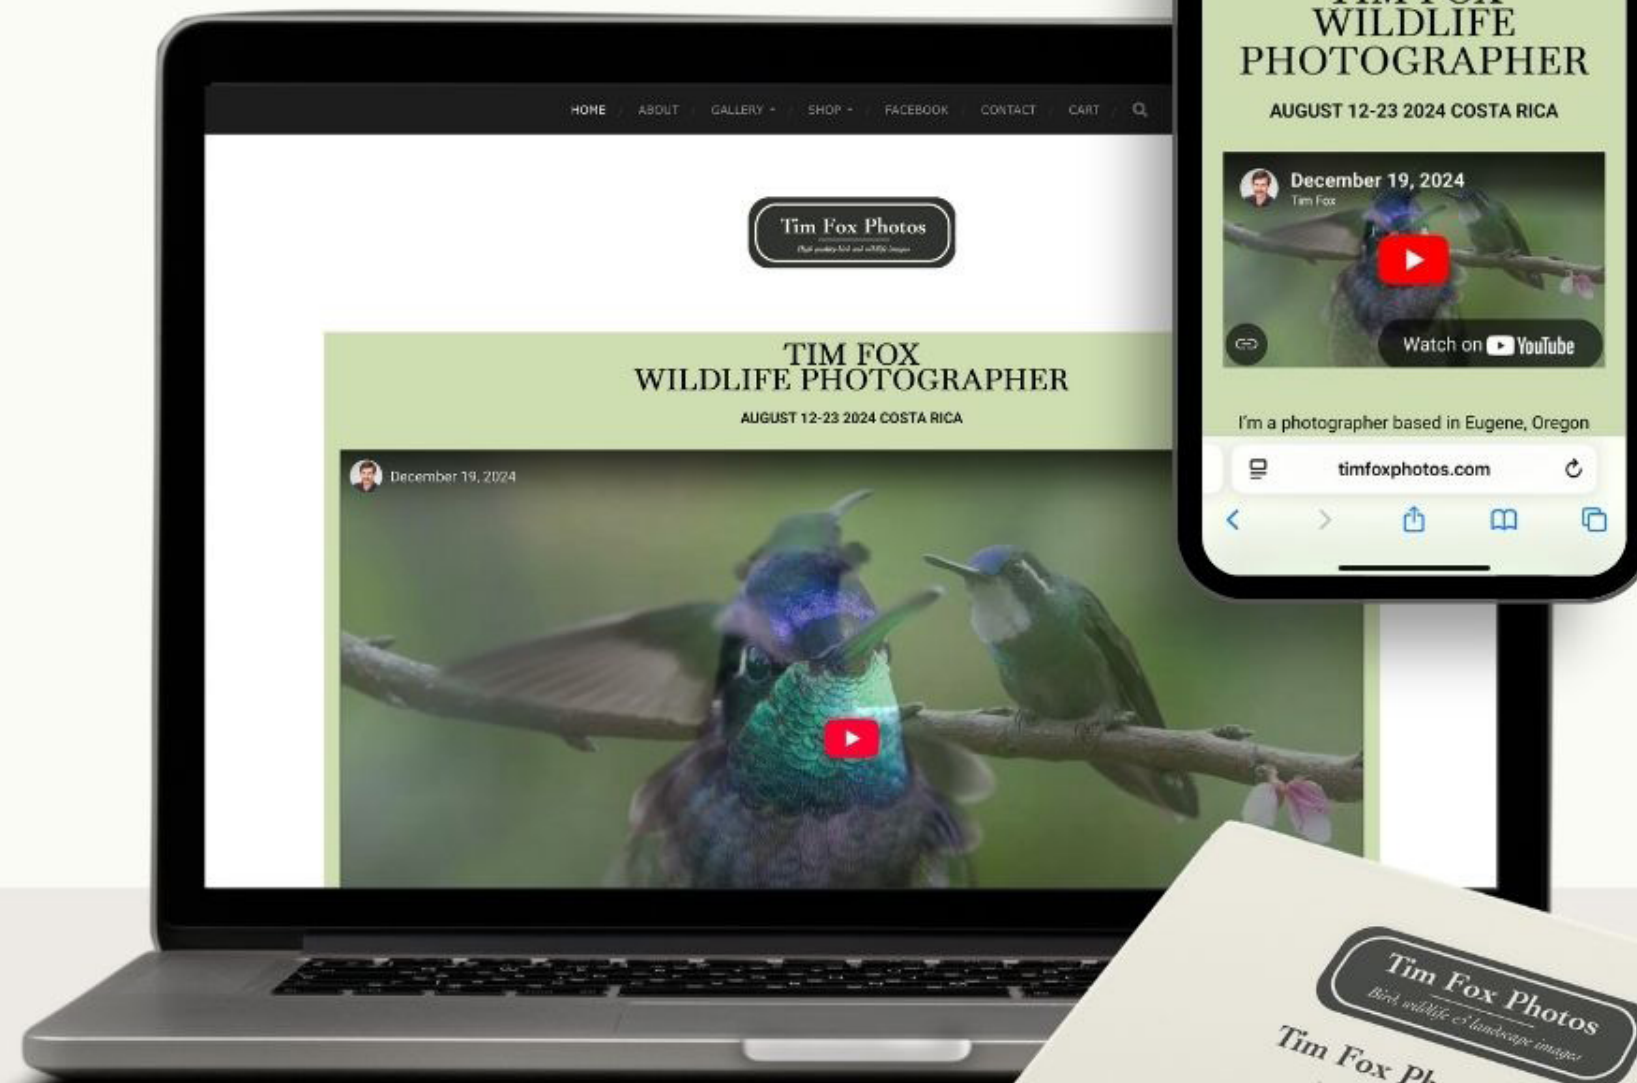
HOME ABOUT GALLERY SHOP FACEBOOK CONTACT CART

Tim Fox Photos
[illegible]

TIM FOX
WILDLIFE PHOTOGRAPHER
AUGUST 12-23 2024 COSTA RICA

December 19, 2024

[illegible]
WILDLIFE
PHOTOGRAPHER
AUGUST 12-23 2024 COSTA RICA

December 19, 2024
Tim Fox

Watch on YouTube

I'm a photographer based in Eugene, Oregon

timfoxphotos.com

Tim Fox Photos
Bird, wildlife & landscape images

Tim Fox Ph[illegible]